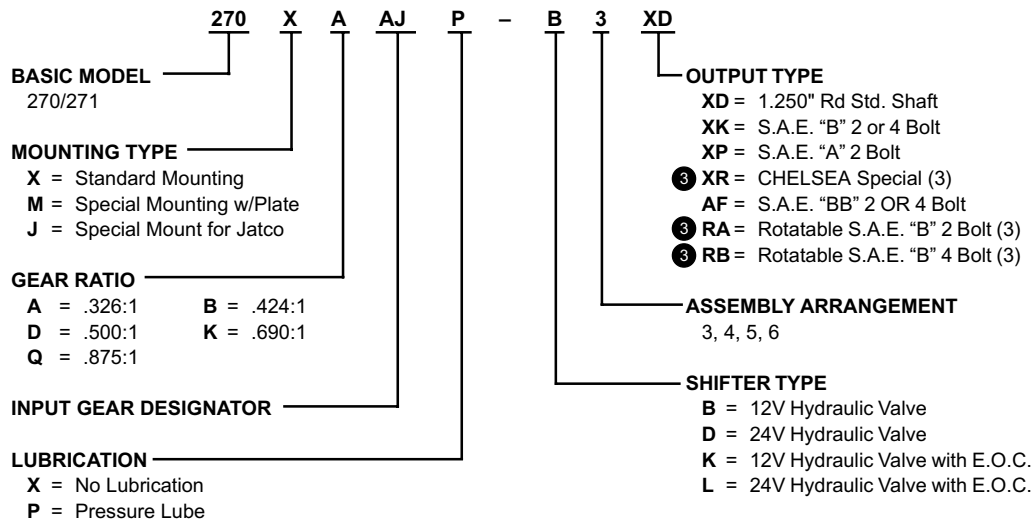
270 X A AJ P – B 3 XD

BASIC MODEL
270/271

MOUNTING TYPE
X = Standard Mounting
M = Special Mounting w/Plate
J = Special Mount for Jatco

GEAR RATIO
A = .326:1
B = .424:1
D = .500:1
K = .690:1
Q = .875:1

INPUT GEAR DESIGNATOR

LUBRICATION
X = No Lubrication
P = Pressure Lube

OUTPUT TYPE
XD = 1.250" Rd Std. Shaft
XK = S.A.E. “B” 2 or 4 Bolt
XP = S.A.E. “A” 2 Bolt
3 XR = CHELSEA Special (3)
AF = S.A.E. “BB” 2 OR 4 Bolt
3 RA = Rotatable S.A.E. “B” 2 Bolt (3)
3 RB = Rotatable S.A.E. “B” 4 Bolt (3)

ASSEMBLY ARRANGEMENT
3, 4, 5, 6

SHIFTER TYPE
B = 12V Hydraulic Valve
D = 24V Hydraulic Valve
K = 12V Hydraulic Valve with E.O.C.
L = 24V Hydraulic Valve with E.O.C.